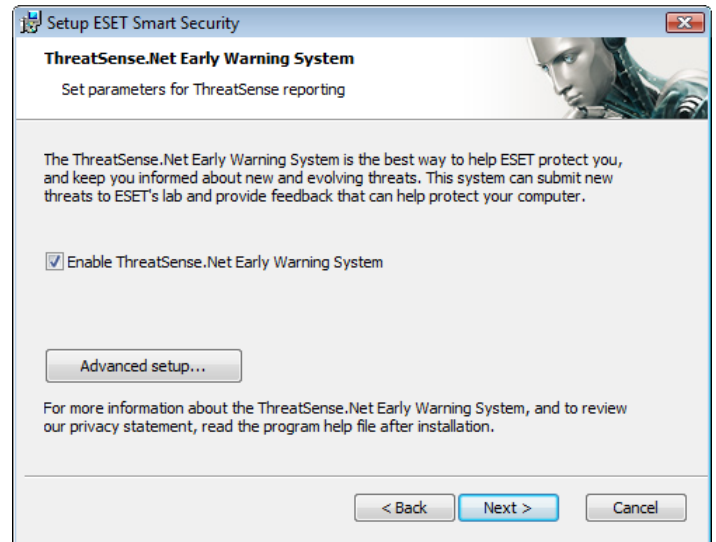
Setup ESET Smart Security

ThreatSense.Net Early Warning System

Set parameters for ThreatSense reporting

The ThreatSense.Net Early Warning System is the best way to help ESET protect you, and keep you informed about new and evolving threats. This system can submit new threats to ESET's lab and provide feedback that can help protect your computer.

Enable ThreatSense.Net Early Warning System

Advanced setup...

For more information about the ThreatSense.Net Early Warning System, and to review our privacy statement, read the program help file after installation.

< Back

Next >

Cancel